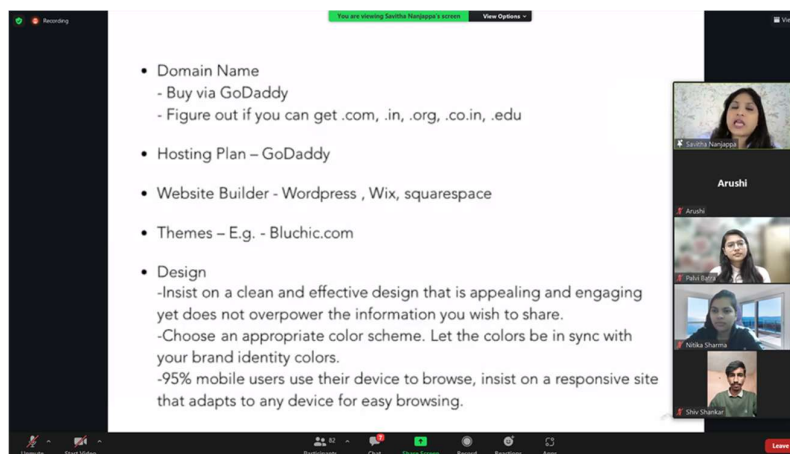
Recording

You are viewing Savitha Nanjappa's screen

View Options

Vie

- Domain Name
- Buy via GoDaddy
- Figure out if you can get .com, .in, .org, .co.in, .edu

- Hosting Plan – GoDaddy

- Website Builder - Wordpress , Wix, squarespace

- Themes – E.g. - Bluchic.com

- Design
-Insist on a clean and effective design that is appealing and engaging yet does not overpower the information you wish to share.
-Choose an appropriate color scheme. Let the colors be in sync with your brand identity colors.
-95% mobile users use their device to browse, insist on a responsive site that adapts to any device for easy browsing.

Savitha Nanjappa

Arushi

Arushi

Pabi Batra

Nitika Sharma

Shiv Shankar

Unmute

Start Video

82

Participants

7

Chat

Share Screen

Record

Reactions

Apps

Leave